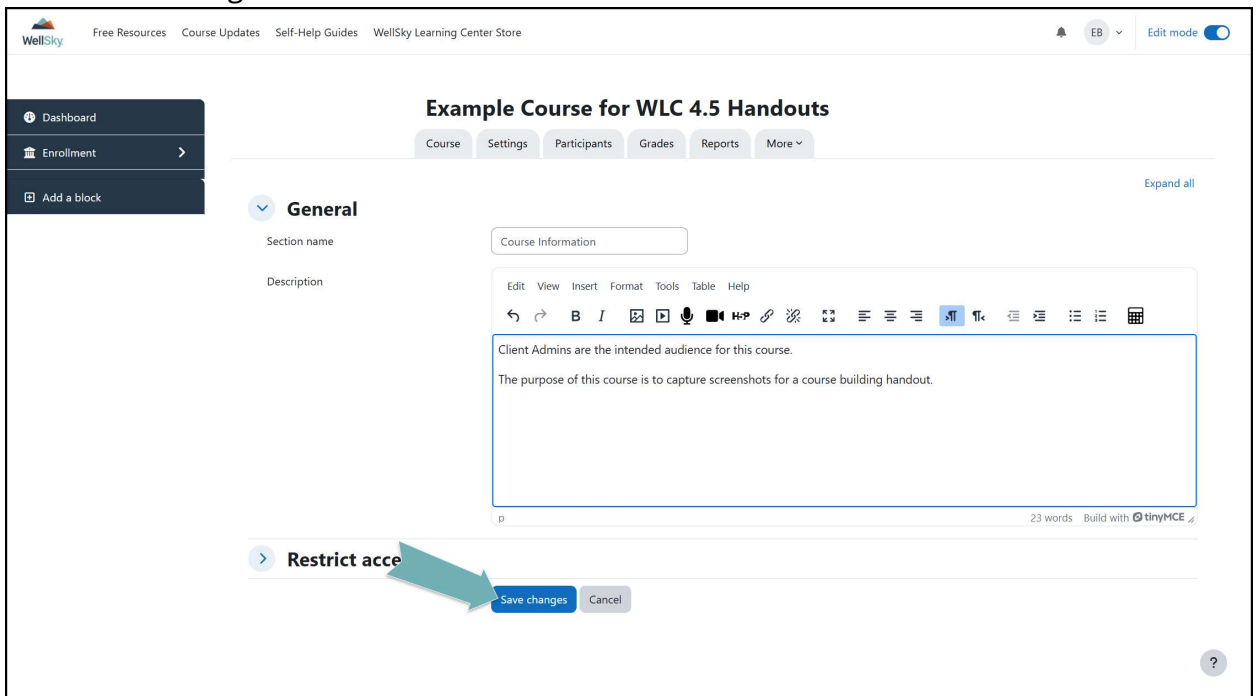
WellSky Free Resources Course Updates Self-Help Guides WellSky Learning Center Store

EB Edit mode

Dashboard
Enrollment
Add a block

Example Course for WLC 4.5 Handouts

Course Settings Participants Grades Reports More

Expand all

General

Section name
Course Information

Description
Edit View Insert Format Tools Table Help

Client Admins are the intended audience for this course.

The purpose of this course is to capture screenshots for a course building handout.

p
23 words Build with tinyMCE

Restrict acce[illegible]

Save changes Cancel

?